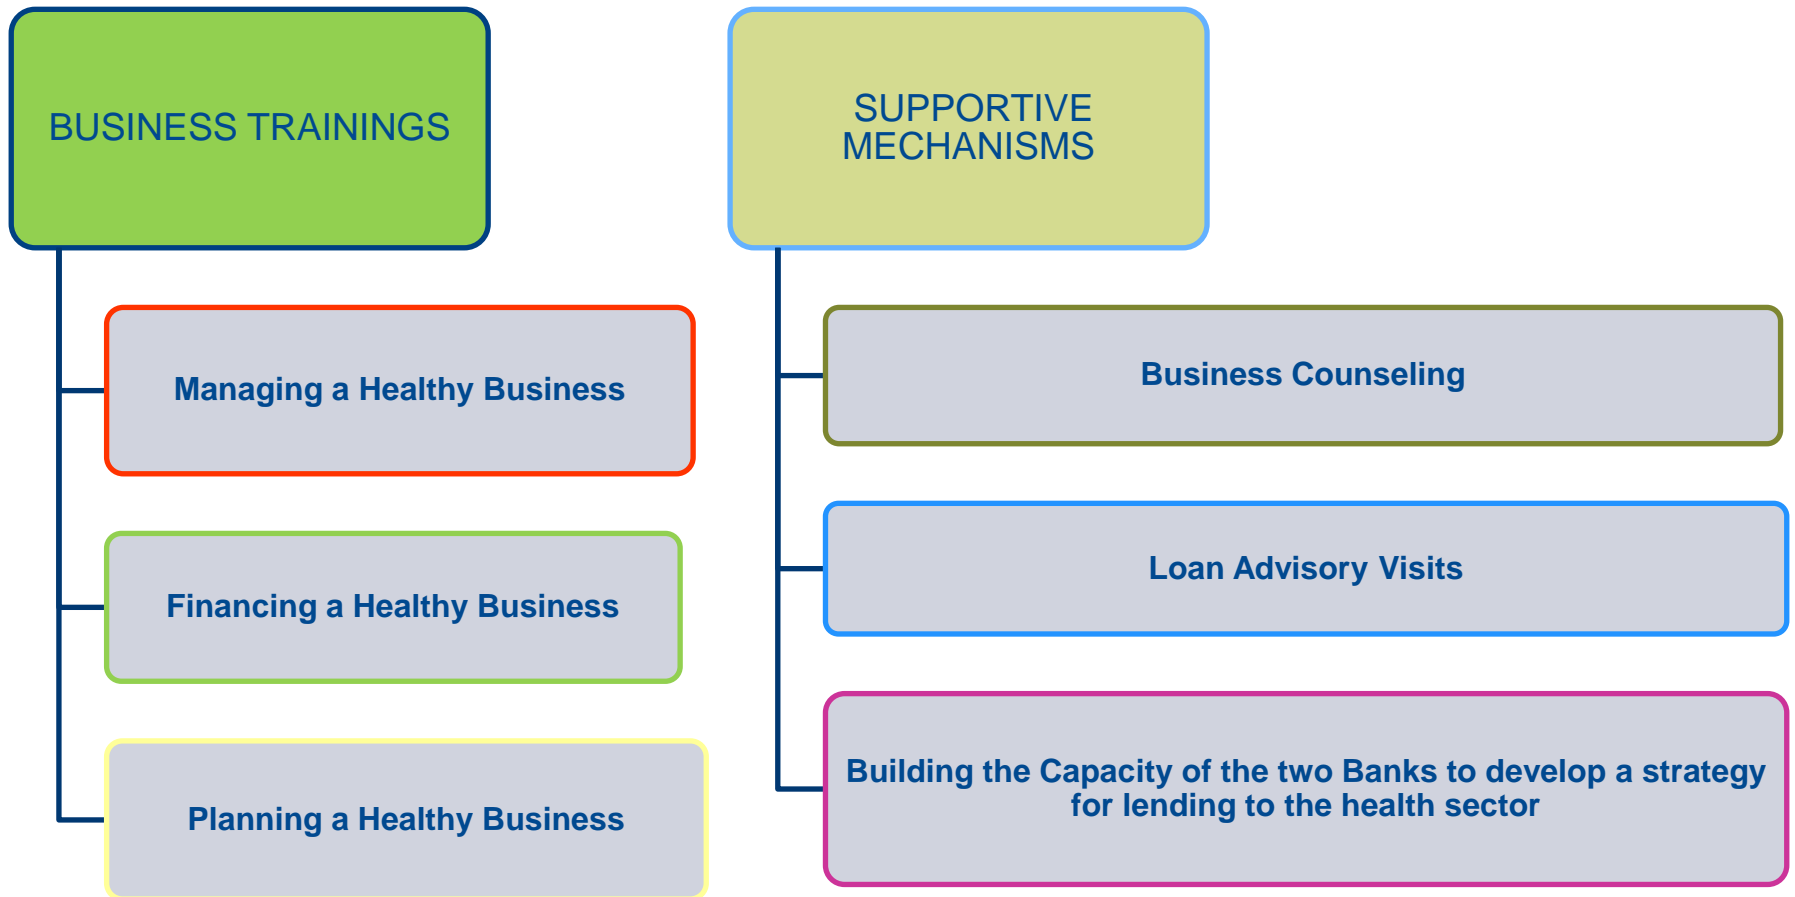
BUSINESS TRAININGS

Managing a Healthy Business

Financing a Healthy Business

Planning a Healthy Business

SUPPORTIVE MECHANISMS

Business Counseling

Loan Advisory Visits

Building the Capacity of the two Banks to develop a strategy for lending to the health sector